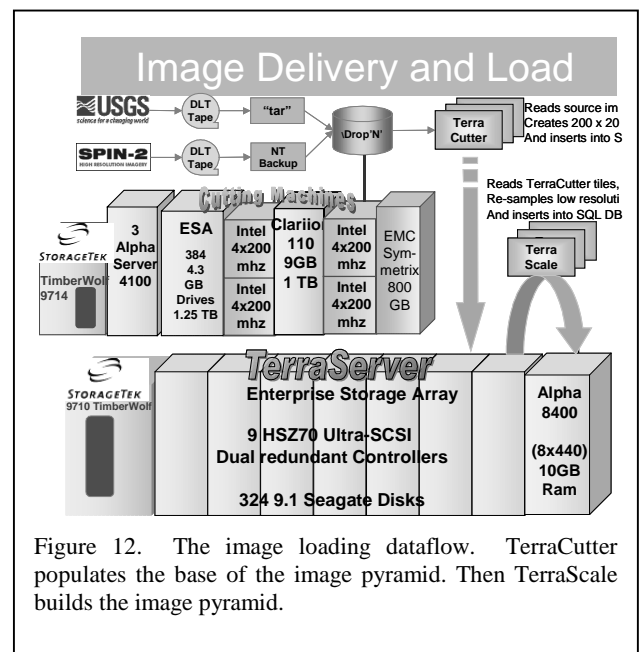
Image Delivery and Load

USGS
science for a changing world

SPIN-2
HIGH RESOLUTION IMAGERY

DLT Tape

"tar"

DLT Tape

NT Backup

\Drop'N'

Terra Cutter

Reads source im
Creates 200 x 20
And inserts into S

Reads TerraCutter tiles,
Re-samples low resoluti
And inserts into SQL DB

Terra Scale

Cutting Machines

STORAGETEK
TimberWolf 9714

3 Alpha Server 4100

ESA
384 4.3 GB Drives 1.25 TB

Intel 4x200 mhz

Intel 4x200 mhz

Clariion 110 9GB 1 TB

Intel 4x200 mhz

Intel 4x200 mhz

EMC Symmetrix 800 GB

STORAGETEK
9710 TimberWolf

TerraServer

Enterprise Storage Array

9 HSZ70 Ultra-SCSI
Dual redundant Controllers

324 9.1 Seagate Disks

Alpha 8400

(8x440)
10GB Ram

Figure 12. The image loading dataflow. TerraCutter populates the base of the image pyramid. Then TerraScale builds the image pyramid.